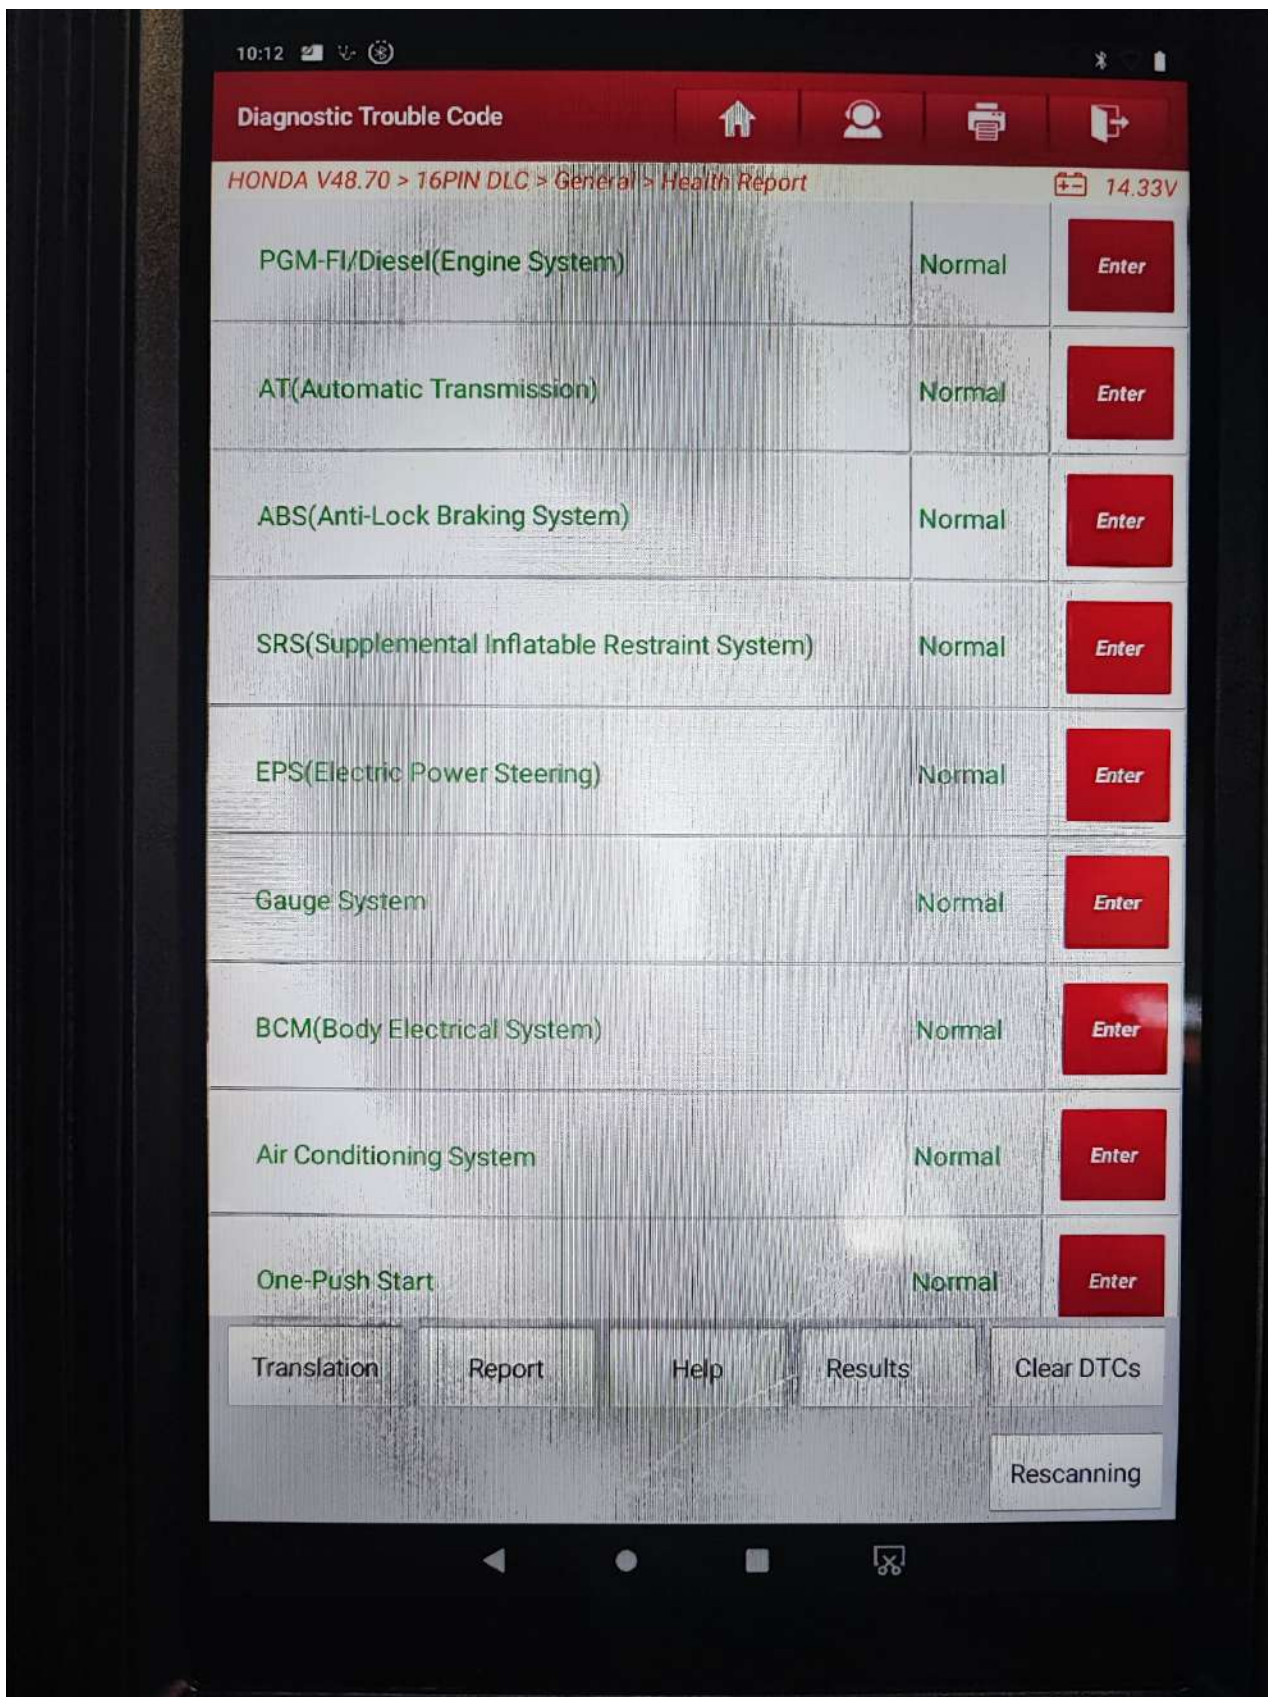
10:12

Diagnostic Trouble Code

HONDA V48.70 > 16PIN DLC > General > Health Report

14.33V

| | | |
|---|---|---|
| PGM-FI/Diesel(Engine System) | Normal | Enter |
| AT(Automatic Transmission) | Normal | Enter |
| ABS(Anti-Lock Braking System) | Normal | Enter |
| SRS(Supplemental Inflatable Restraint System) | Normal | Enter |
| EPS(Electric Power Steering) | Normal | Enter |
| Gauge System | Normal | Enter |
| BCM(Body Electrical System) | Normal | Enter |
| Air Conditioning System | Normal | Enter |
| One-Push Start | Normal | Enter |

Translation Report Help Results Clear DTCs

Rescanning